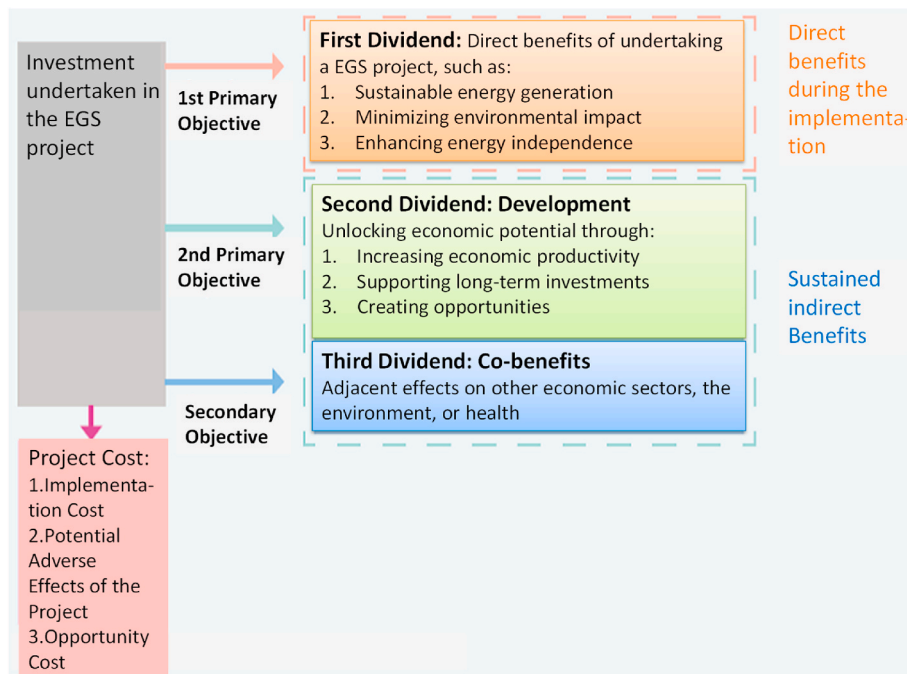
Investment undertaken in the EGS project

1st Primary Objective

First Dividend: Direct benefits of undertaking a EGS project, such as:
1. Sustainable energy generation
2. Minimizing environmental impact
3. Enhancing energy independence

Direct benefits during the implementation

2nd Primary Objective

Second Dividend: Development
Unlocking economic potential through:
1. Increasing economic productivity
2. Supporting long-term investments
3. Creating opportunities

Sustained indirect Benefits

Secondary Objective

Third Dividend: Co-benefits
Adjacent effects on other economic sectors, the environment, or health

Project Cost:
1.Implementation Cost
2.Potential Adverse Effects of the Project
3.Opportunity Cost